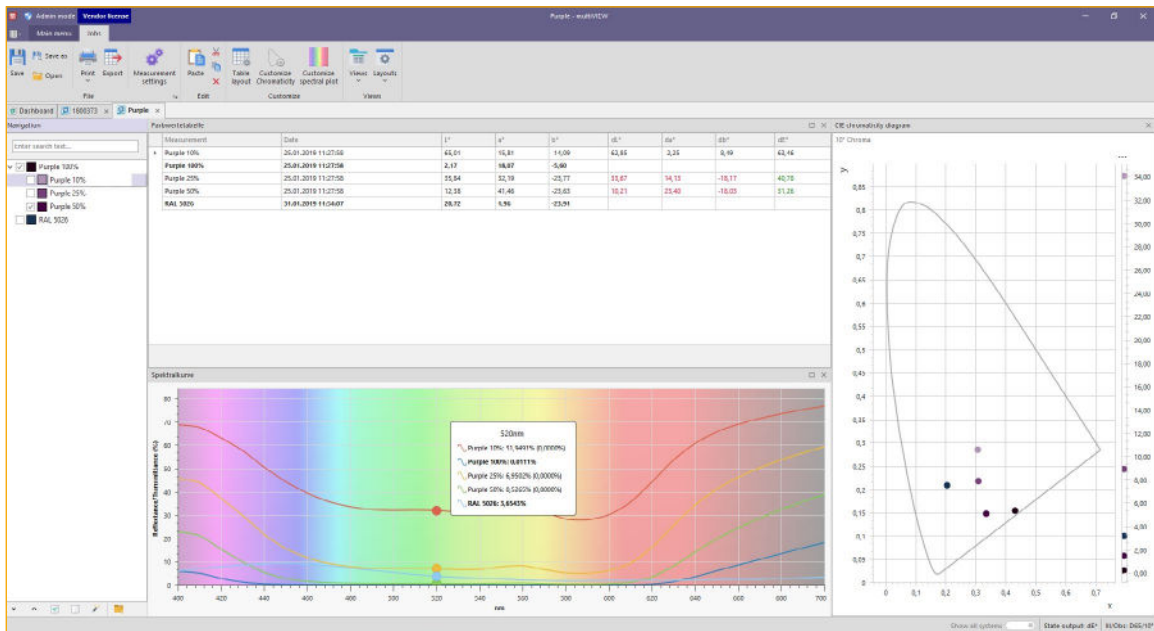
Admin mode Vendor license

Purple - multiVIEW

Main menu Infos

Save Save as Open Print Export Measurement settings Paste Table layout Customize Chromaticity Customize spectral plot Views Layouts

File Edit Customize Views

Dashboard 1800373 × Purple ×

Navigation

Enter search text...

Purple 100%
Purple 10%
Purple 25%
Purple 50%
RAL 5026

Farbwertetabelle

| Measurement | Date | L* | a* | b* | dL* | da* | db* | dE* |
|---|---|---|---|---|---|---|---|---|
| Purple 10% | 25.01.2019 11:27:58 | 65,01 | 15,81 | 14,09 | 62,85 | 3,35 | 9,49 | 63,46 |
| Purple 100% | 25.01.2019 11:27:58 | 2,17 | 18,07 | -5,60 | | | | |
| Purple 25% | 25.01.2019 11:27:58 | 35,84 | 52,19 | -23,77 | 33,67 | 34,13 | -18,17 | 40,78 |
| Purple 50% | 25.01.2019 11:27:58 | 12,38 | 41,46 | -23,63 | 10,21 | 23,40 | -18,03 | 31,26 |
| RAL 5026 | 31.01.2019 11:34:07 | 20,72 | 5,96 | -23,91 | | | | |

Spektralkurve

520nm
Purple 10%: 11,9401% (0,0000%)
Purple 100%: 0,6111%
Purple 25%: 6,9502% (0,0000%)
Purple 50%: 0,5365% (0,0000%)
RAL 5026: 3,6545%

Reflectance/Transmittance (%)

80 70 60 50 40 30 20 10 0

400 420 440 460 480 500 520 540 560 580 600 620 640 660 680 700

nm

CIE chromaticity diagram

10° Chroma

y

0,85 0,8 0,75 0,7 0,65 0,6 0,55 0,5 0,45 0,4 0,35 0,3 0,25 0,2 0,15 0,1 0,05 0

0 0,1 0,2 0,3 0,4 0,5 0,6 0,7

x

34,00 32,00 30,00 28,00 26,00 24,00 22,00 20,00 18,00 16,00 14,00 12,00 10,00 8,00 6,00 4,00 2,00 0,00

Show all systems State output: dE* Ill/Obs: D65/10°